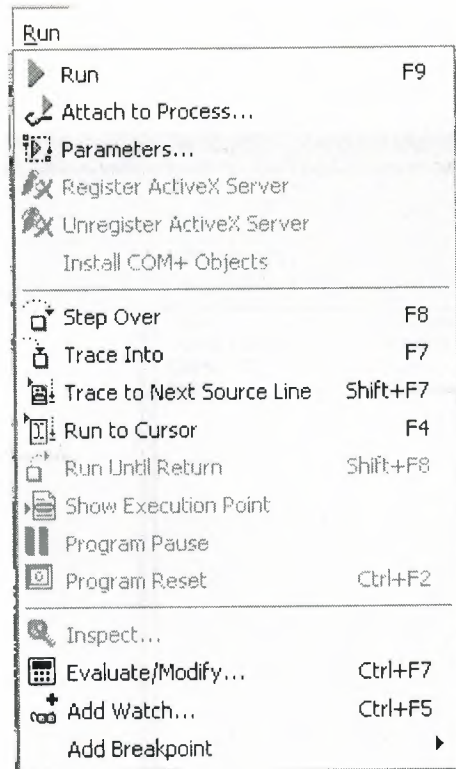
Run

Run F9
Attach to Process...
Parameters...
Register ActiveX Server
Unregister ActiveX Server
Install COM+ Objects

Step Over F8
Trace Into F7
Trace to Next Source Line Shift+F7
Run to Cursor F4
Run Until Return Shift+F8
Show Execution Point
Program Pause
Program Reset Ctrl+F2

Inspect...
Evaluate/Modify... Ctrl+F7
Add Watch... Ctrl+F5
Add Breakpoint